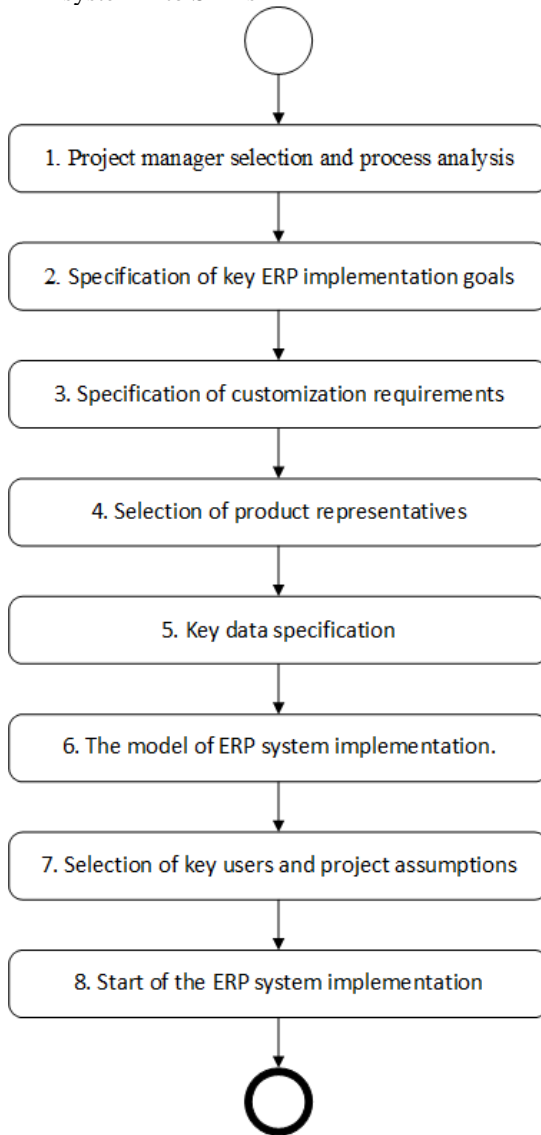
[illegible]

1. Project manager selection and process analysis

2. Specification of key ERP implementation goals

3. Specification of customization requirements

4. Selection of product representatives

5. Key data specification

6. The model of ERP system implementation.

7. Selection of key users and project assumptions

8. Start of the ERP system implementation